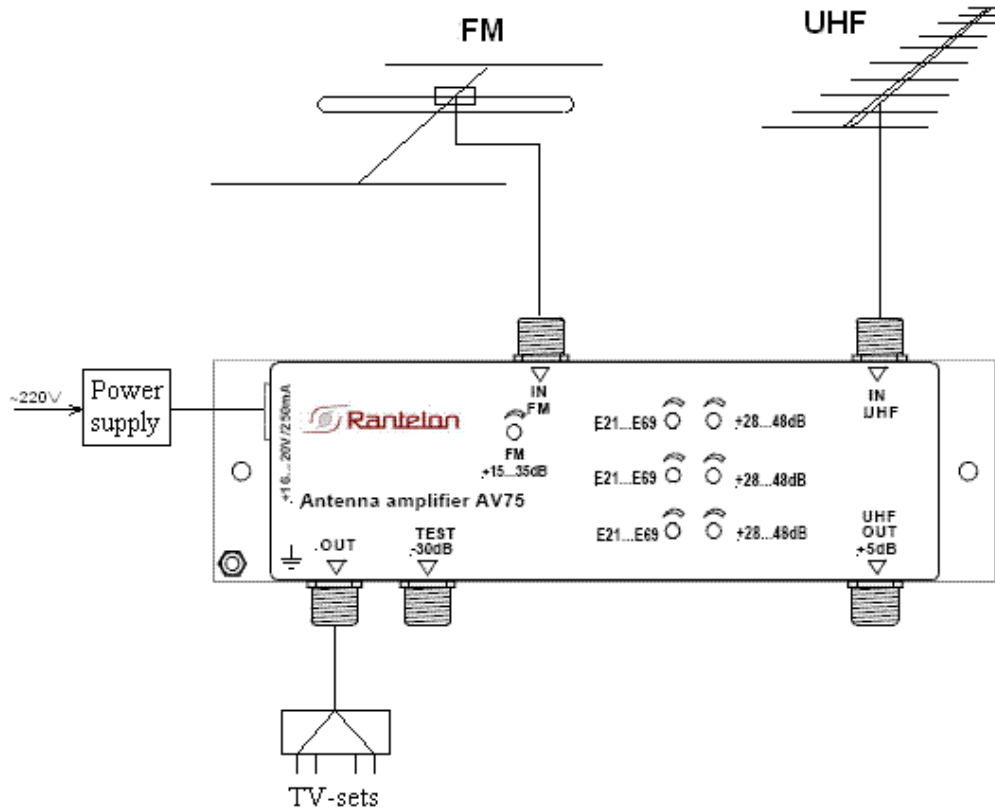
FM

UHF

~220V

Power supply

IN FM

IN UHF

Rantelon

FM +15...35dB

+16...20V / 250mA

Antenna amplifier AV75

E21...E69 +28...48dB

E21...E69 +28...48dB

E21...E69 +28...48dB

UHF OUT +5dB

OUT

TEST -30dB

TV-sets